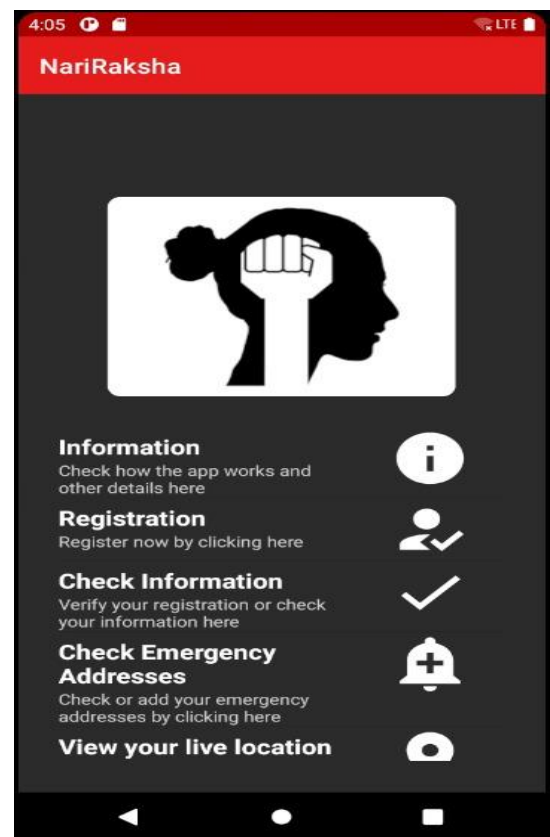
4:05

LTE

NariRaksha

Information
Check how the app works and other details here

Registration
Register now by clicking here

Check Information
Verify your registration or check your information here

Check Emergency Addresses
Check or add your emergency addresses by clicking here

View your live location